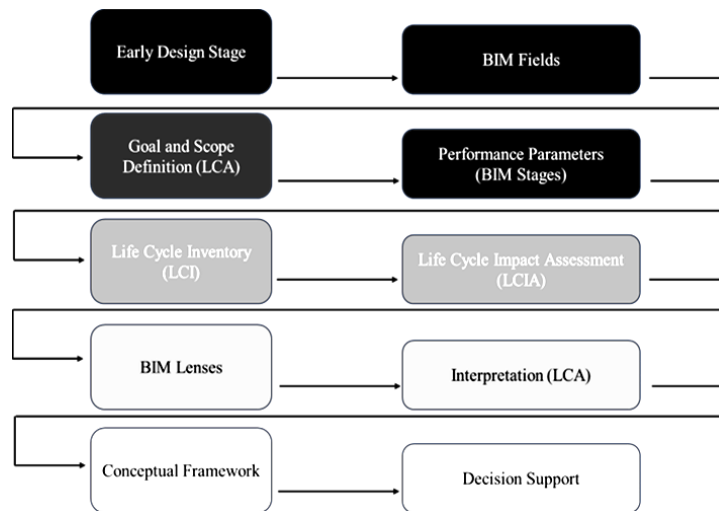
Early Design Stage

BIM Fields

Goal and Scope Definition (LCA)

Performance Parameters (BIM Stages)

Life Cycle Inventory (LCI)

Life Cycle Impact Assessment (LCIA)

BIM Lenses

Interpretation (LCA)

Conceptual Framework

Decision Support